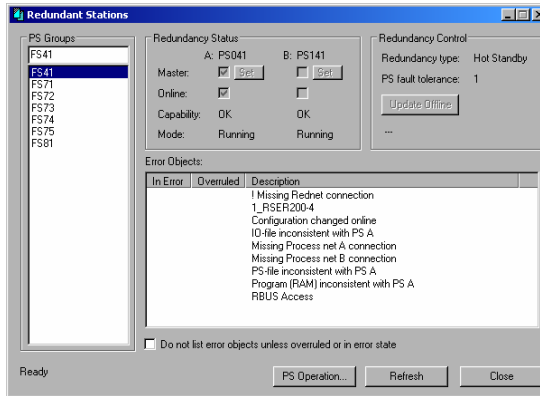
Redundant Stations

PS Groups
FS41
FS41
FS71
FS72
FS73
FS74
FS75
FS81

Redundancy Status
A: PS041 B: PS141
Master: Set Set
Online:
Capability: OK OK
Mode: Running Running

Redundancy Control
Redundancy type: Hot Standby
PS fault tolerance: 1
Update Offline
...

Error Objects:

| In Error | Overruled | Description |
|---|---|---|
| | | ! Missing Rednet connection |
| | | 1_RSER200-4 |
| | | Configuration changed online |
| | | IO-file inconsistent with PS A |
| | | Missing Process net A connection |
| | | Missing Process net B connection |
| | | PS-file inconsistent with PS A |
| | | Program (RAM) inconsistent with PS A |
| | | RBUS Access |

Do not list error objects unless overruled or in error state

Ready
PS Operation...
Refresh
Close